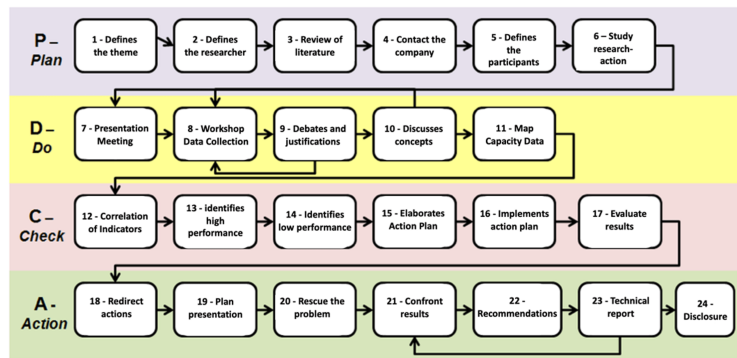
P –
Plan

1 - Defines the theme

2 - Defines the researcher

3 - Review of literature

4 - Contact the company

5 - Defines the participants

6 – Study research-action

D –
Do

7 - Presentation Meeting

8 - Workshop Data Collection

9 - Debates and justifications

10 - Discusses concepts

11 - Map Capacity Data

C –
Check

12 - Correlation of Indicators

13 - identifies high performance

14 - Identifies low performance

15 - Elaborates Action Plan

16 - Implements action plan

17 - Evaluate results

A -
Action

18 - Redirect actions

19 - Plan presentation

20 - Rescue the problem

21 - Confront results

22 - Recommendations

23 - Technical report

24 - Disclosure